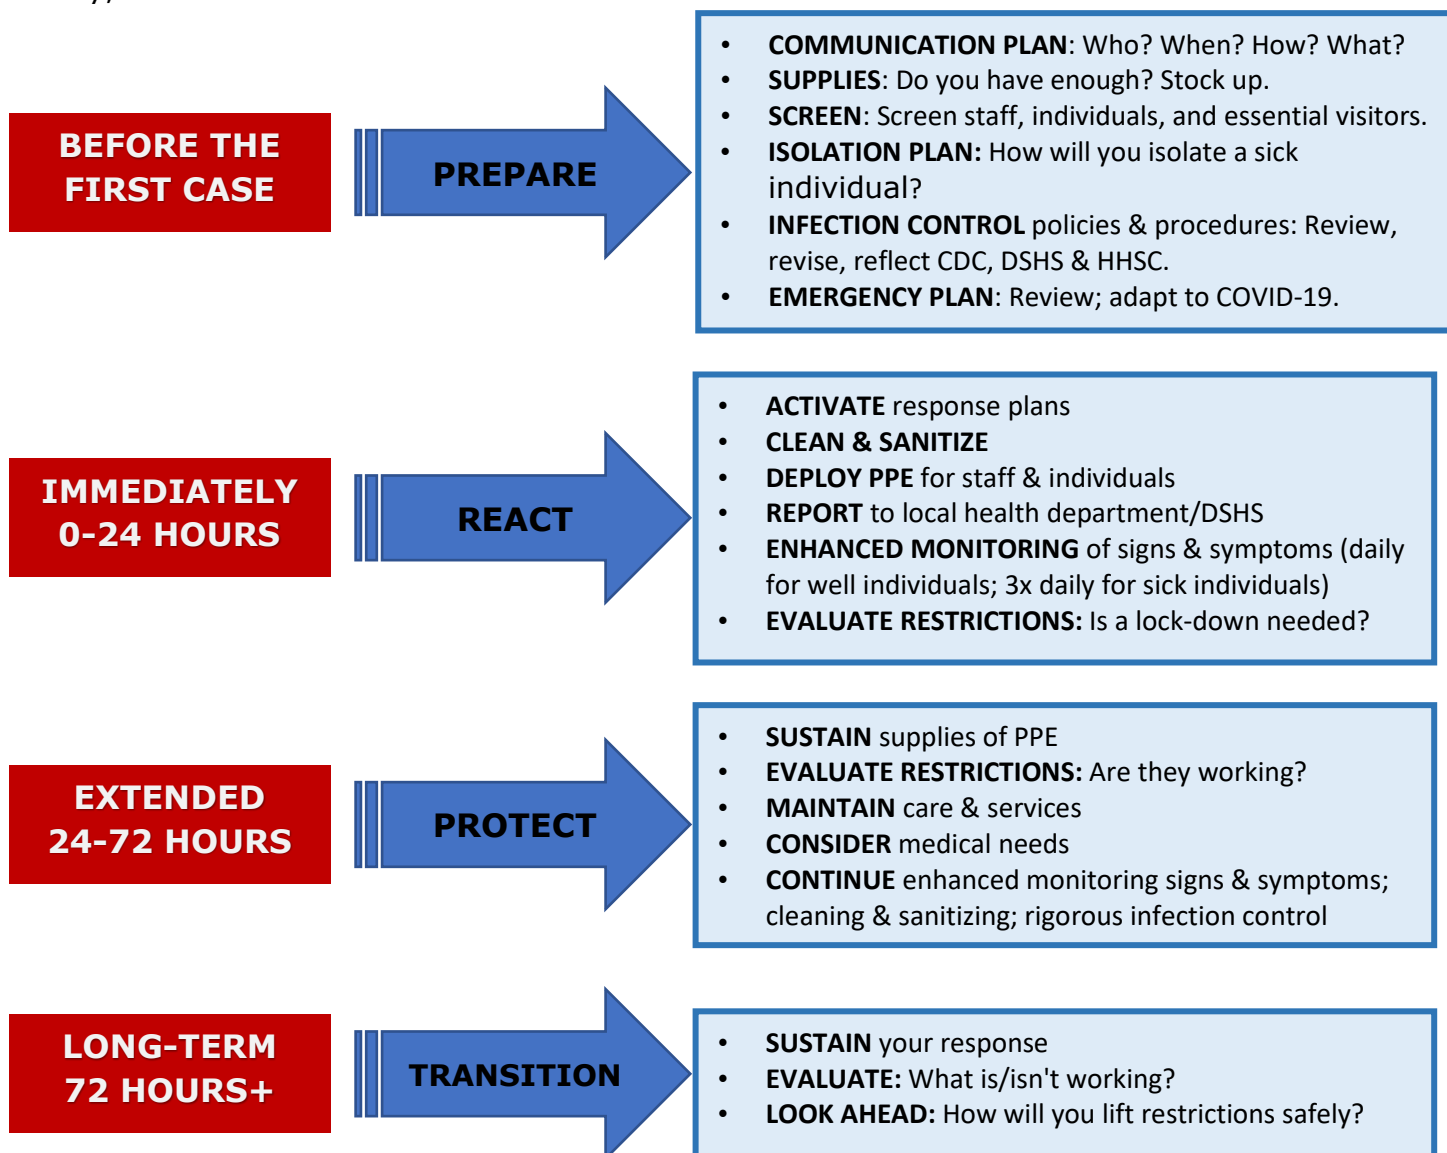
BEFORE THE FIRST CASE

PREPARE

- **COMMUNICATION PLAN**: Who? When? How? What?
- **SUPPLIES**: Do you have enough? Stock up.
- **SCREEN**: Screen staff, individuals, and essential visitors.
- **ISOLATION PLAN:** How will you isolate a sick individual?
- **INFECTION CONTROL** policies & procedures: Review, revise, reflect CDC, DSHS & HHSC.
- **EMERGENCY PLAN**: Review; adapt to COVID-19.

IMMEDIATELY 0-24 HOURS

REACT

- **ACTIVATE** response plans
- **CLEAN & SANITIZE**
- **DEPLOY PPE** for staff & individuals
- **REPORT** to local health department/DSHS
- **ENHANCED MONITORING** of signs & symptoms (daily for well individuals; 3x daily for sick individuals)
- **EVALUATE RESTRICTIONS:** Is a lock-down needed?

EXTENDED 24-72 HOURS

PROTECT

- **SUSTAIN** supplies of PPE
- **EVALUATE RESTRICTIONS:** Are they working?
- **MAINTAIN** care & services
- **CONSIDER** medical needs
- **CONTINUE** enhanced monitoring signs & symptoms; cleaning & sanitizing; rigorous infection control

LONG-TERM 72 HOURS+

TRANSITION

- **SUSTAIN** your response
- **EVALUATE:** What is/isn't working?
- **LOOK AHEAD:** How will you lift restrictions safely?